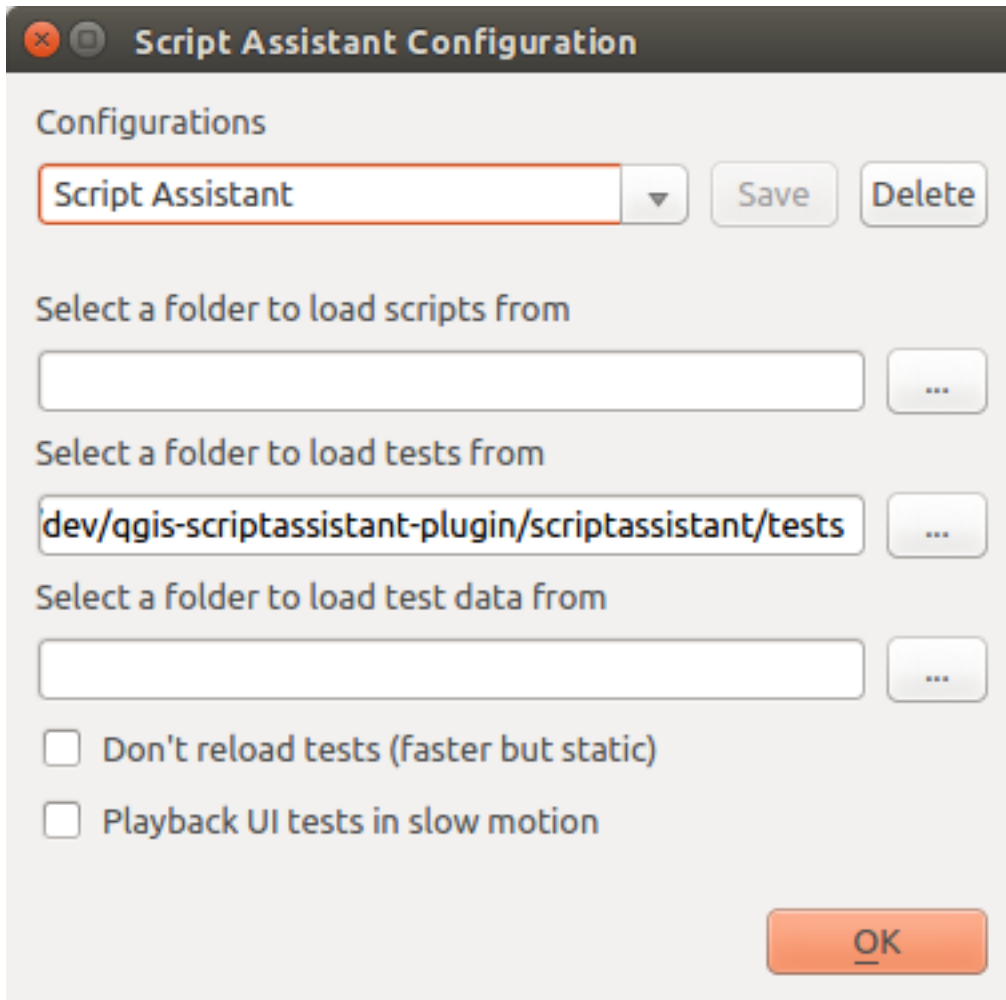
Script Assistant Configuration

Configurations

Script Assistant

Save

Delete

Select a folder to load scripts from

...

Select a folder to load tests from

dev/qgis-scriptassistant-plugin/scriptassistant/tests

...

Select a folder to load test data from

...

Don't reload tests (faster but static)

Playback UI tests in slow motion

OK